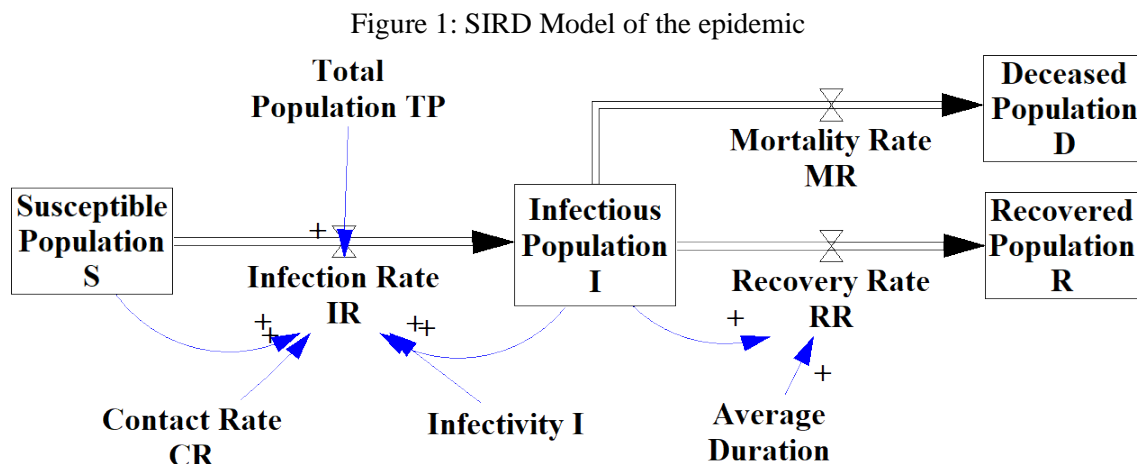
Figure 1: SIRD Model of the epidemic

Total Population TP

Deceased Population D

Mortality Rate MR

Susceptible Population S

+

Infection Rate IR

Infectious Population I

Recovered Population R

Recovery Rate RR

+

+

++

+

+

Contact Rate CR

Infectivity I

Average Duration